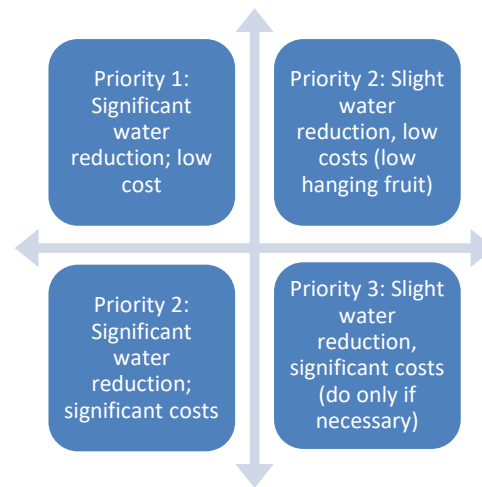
Priority 1: Significant water reduction; low cost

Priority 2: Slight water reduction, low costs (low hanging fruit)

Priority 2: Significant water reduction; significant costs

Priority 3: Slight water reduction, significant costs (do only if necessary)